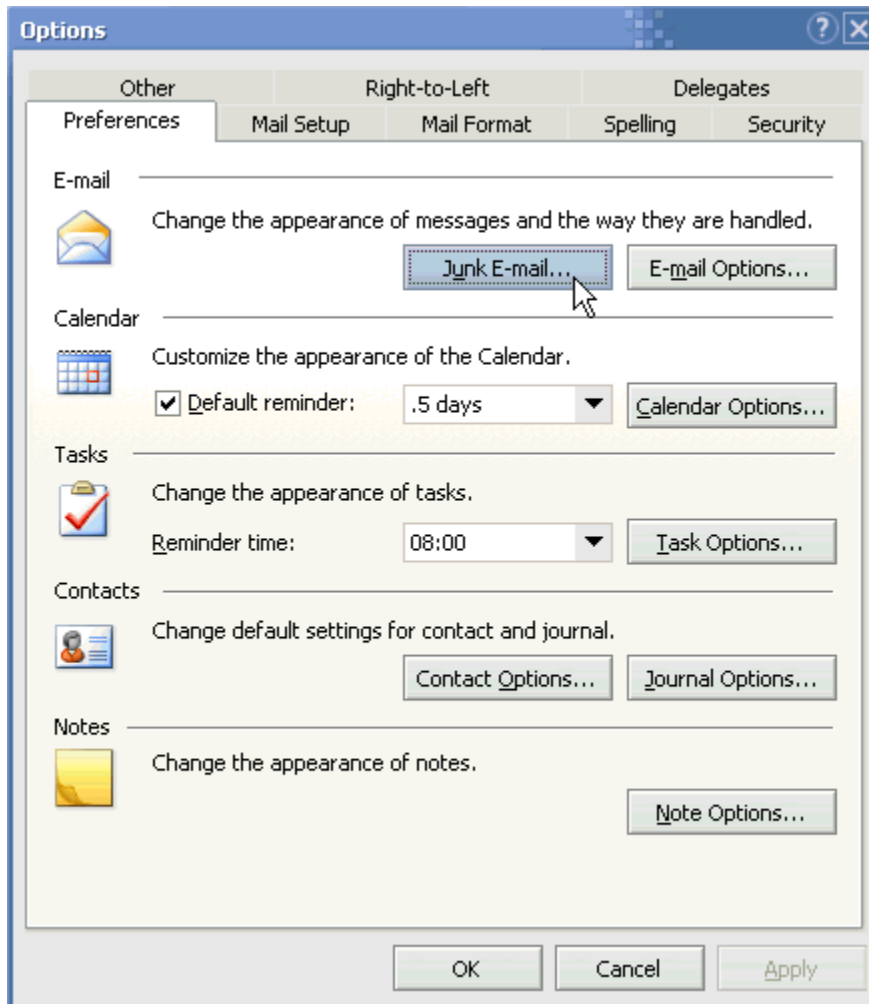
Options

Other
Right-to-Left
Delegates
Preferences
Mail Setup
Mail Format
Spelling
Security

E-mail

Change the appearance of messages and the way they are handled.

Junk E-mail...
E-mail Options...

Calendar

Customize the appearance of the Calendar.

Default reminder:
.5 days
Calendar Options...

Tasks

Change the appearance of tasks.

Reminder time:
08:00
Task Options...

Contacts

Change default settings for contact and journal.

Contact Options...
Journal Options...

Notes

Change the appearance of notes.

Note Options...

OK
Cancel
Apply